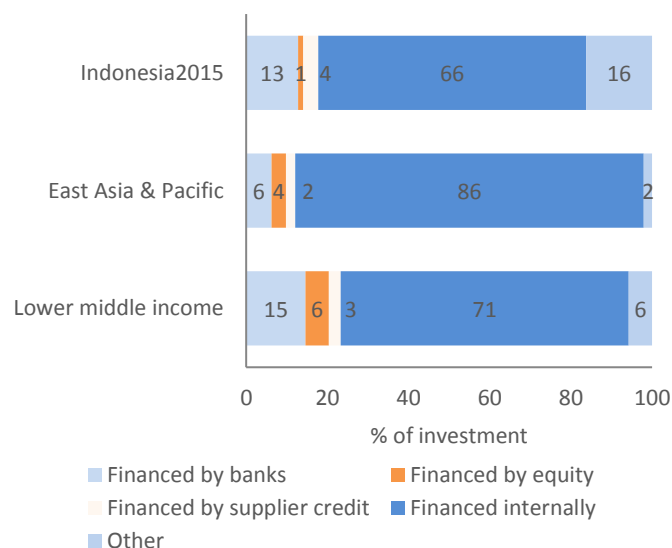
Indonesia2015 13 1 4 66 16

East Asia & Pacific 6 4 2 86 2

Lower middle income 15 6 3 71 6

0 20 40 60 80 100

% of investment

Financed by banks
Financed by equity
Financed by supplier credit
Financed internally
Other